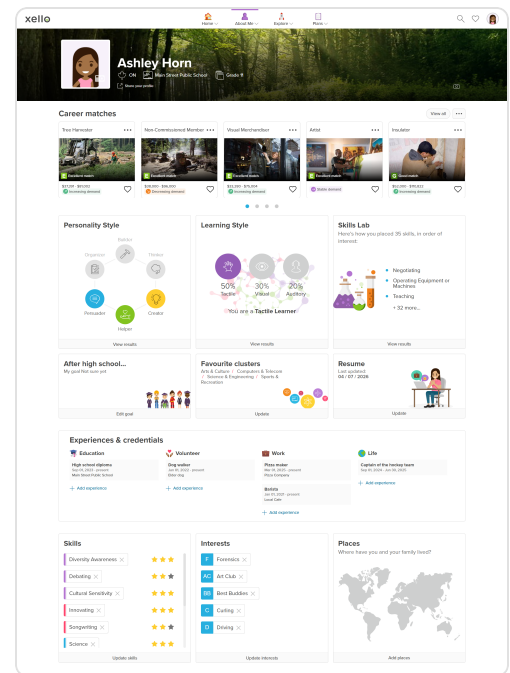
xello

Home | About Me | Explore | Plans

Ashley Horn

ON | Main Street Public School | Grade 8

Share your profile

Career matches

View all

Tree Harvester

Non-Commissioned Member

Visual Merchandiser

Artist

Installer

Excellent match

Excellent match

Excellent match

Excellent match

Good match

Increasing demand

Increasing demand

Increasing demand

Stable demand

Increasing demand

Personality Style

Builder

Organizer

Thinker

Persuader

Creator

Helper

View details

Learning Style

50% Tactile

30% Visual

20% Auditory

You are a Tactile Learner

View results

Skills Lab

Here's how you placed 35 skills, in order of interest:

Negotiating

Operating Equipment or Machines

Teaching

+ 32 more...

View results

After high school...

My goal: Not sure yet

Edit goal

Favourite clusters

Arts & Culture / Computers & Telecom / Science & Engineering / Sports & Recreation

Update

Resume

Last updated
04 / 07 / 2026

Update

Experiences & credentials

Education

High school diploma

Main Street Public School

+ Add experience

Volunteer

Dog walker

+ Add experience

Work

Pizza maker

Pizza Company

Barista

Local Cafe

+ Add experience

Life

Captain of the hockey team

+ Add experience

Skills

Diversity Awareness

Debating

Cultural Sensitivity

Innovating

Songwriting

Science

Update skills

Interests

F Forensics

AC Art Club

BB Best Buddies

C Curling

D Driving

Update interests

Places

Where have you and your family lived?

Add places